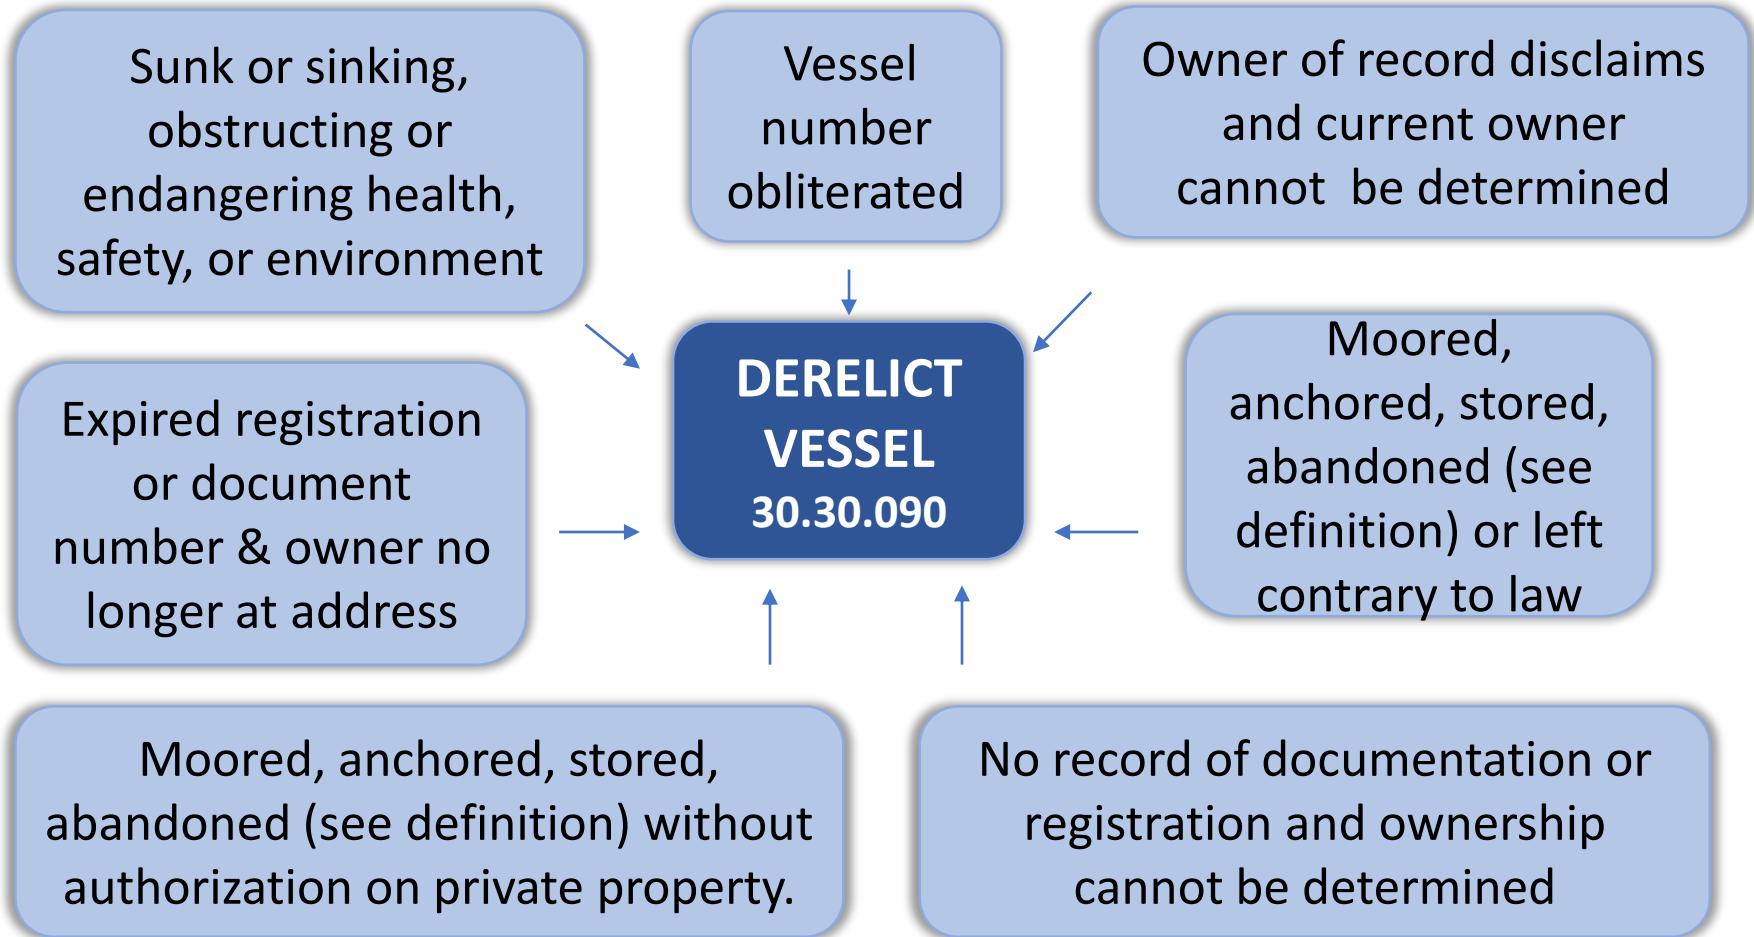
Sunk or sinking, obstructing or endangering health, safety, or environment

Vessel number obliterated

Owner of record disclaims and current owner cannot be determined

DERELICT VESSEL 30.30.090

Expired registration or document number & owner no longer at address

Moored, anchored, stored, abandoned (see definition) or left contrary to law

Moored, anchored, stored, abandoned (see definition) without authorization on private property.

No record of documentation or registration and ownership cannot be determined